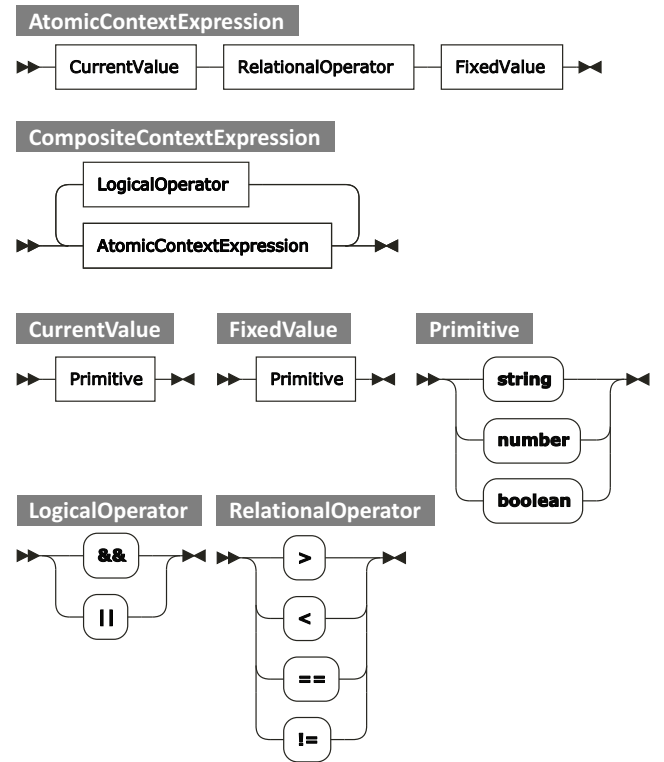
AtomicContextExpression

CurrentValue RelationalOperator FixedValue

CompositeContextExpression

LogicalOperator

AtomicContextExpression

CurrentValue

Primitive

FixedValue

Primitive

Primitive

string

number

boolean

LogicalOperator

&&

||

RelationalOperator

>

<

==

!=